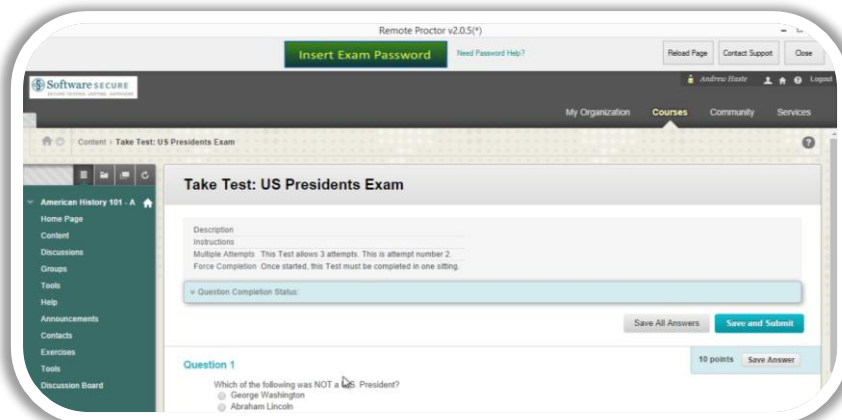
Remote Proctor v2.0.5(*)

Insert Exam Password

Need Password Help?

Reload Page

Contact Support

Close

Software SECURE

Andrew Haste

Logout

My Organization

Courses

Community

Services

Content › Take Test: US Presidents Exam

American History 101 - A

Home Page

Content

Discussions

Groups

Tools

Help

Announcements

Contacts

Exercises

Tools

Discussion Board

Take Test: US Presidents Exam

| | |
|---|---|
| Description | |
| Instructions | |
| Multiple Attempts | This Test allows 3 attempts. This is attempt number 2. |
| Force Completion | Once started, this Test must be completed in one sitting. |

Question Completion Status:

Save All Answers

Save and Submit

Question 1

10 points

Save Answer

Which of the following was NOT a U.S. President?

George Washington

Abraham Lincoln